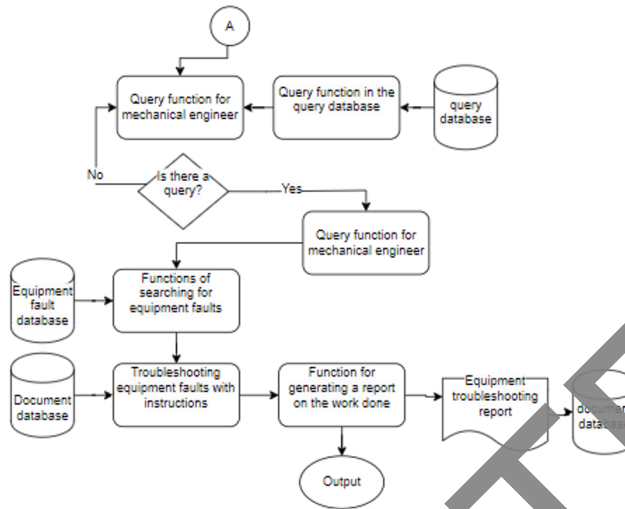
A

Query function for mechanical engineer

Query function in the query database

query database

No

Is there a query?

Yes

Query function for mechanical engineer

Equipment fault database

Functions of searching for equipment faults

Document database

Troubleshooting equipment faults with instructions

Function for generating a report on the work done

Equipment troubleshooting report

documen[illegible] databas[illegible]

Output